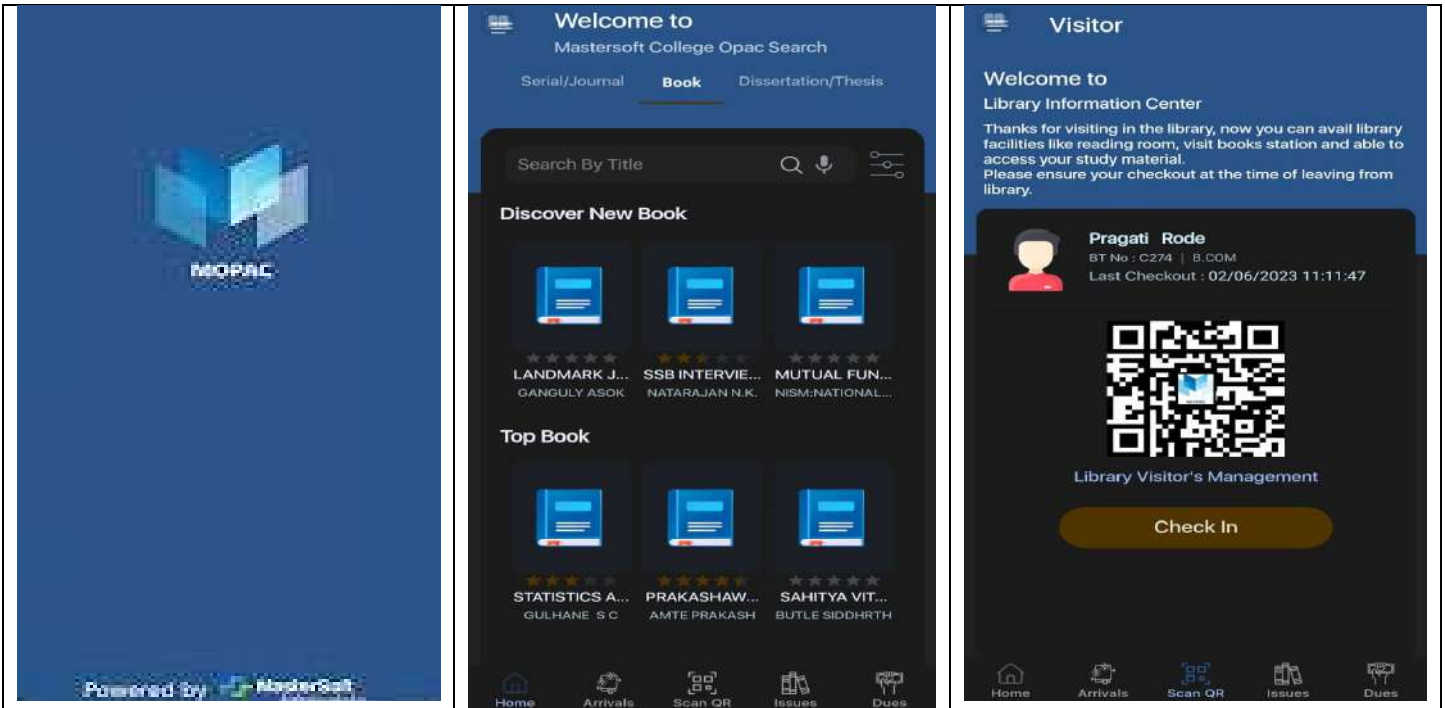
MOPAC

Powered by MasterSoft

Welcome to
Mastersoft College Opac Search

Serial/Journal Book Dissertation/Thesis

Search By Title

Discover New Book

LANDMARK J... GANGULY ASOK
SSB INTERVIE... NATARAJAN N.K.
MUTUAL FUN... NISM:NATIONAL...

Top Book

STATISTICS A... GULHANE S C
PRAKASHAW... AMTE PRAKASH
SAHITYA VIT... BUTLE SIDDHRTH

Home Arrivals Scan QR Issues Dues

Visitor

Welcome to
Library Information Center

Thanks for visiting in the library, now you can avail library facilities like reading room, visit books station and able to access your study material.
Please ensure your checkout at the time of leaving from library.

Pragati Rode
BT No : C274 | B.COM
Last Checkout : 02/06/2023 11:11:47

Library Visitor's Management

Check In

Home Arrivals Scan QR Issues Dues